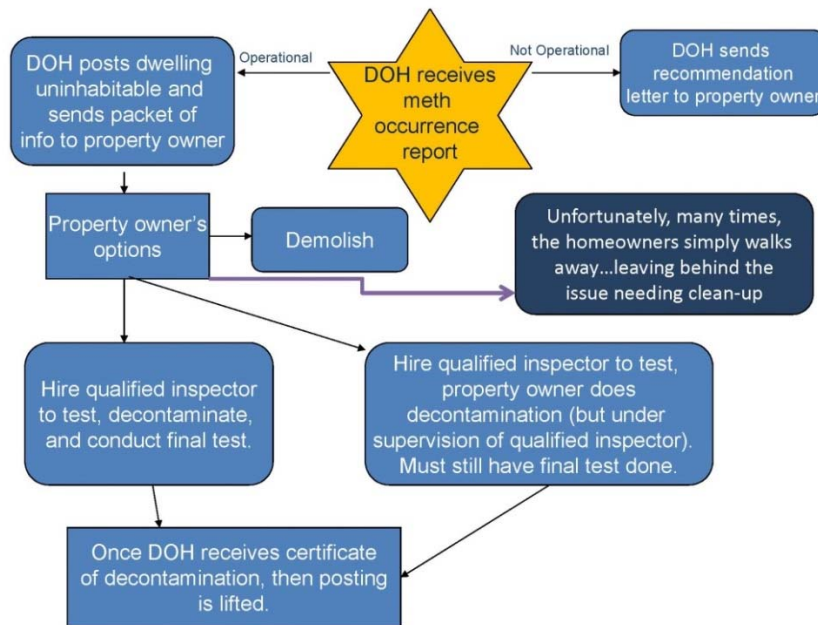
DOH receives meth occurrence report

Operational

DOH posts dwelling uninhabitable and sends packet of info to property owner

Not Operational

DOH sends recommendation letter to property owner

Property owner's options

Demolish

Unfortunately, many times, the homeowners simply walks away…leaving behind the issue needing clean-up

Hire qualified inspector to test, decontaminate, and conduct final test.

Hire qualified inspector to test, property owner does decontamination (but under supervision of qualified inspector). Must still have final test done.

Once DOH receives certificate of decontamination, then posting is lifted.